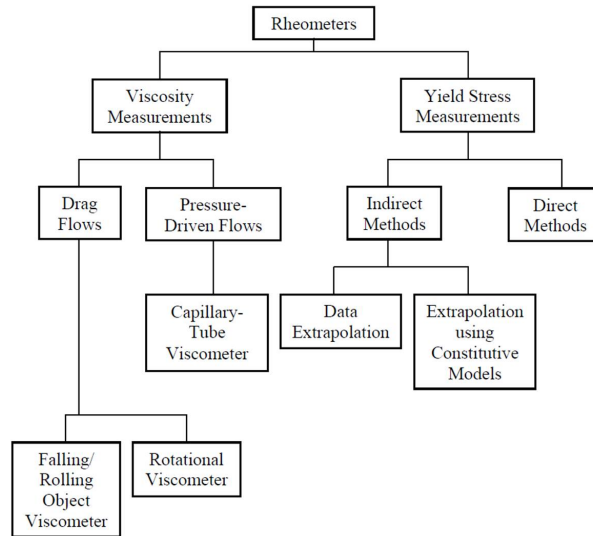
Rheometers

Viscosity Measurements

Yield Stress Measurements

Drag Flows

Pressure-Driven Flows

Indirect Methods

Direct Methods

Capillary-Tube Viscometer

Data Extrapolation

Extrapolation using Constitutive Models

Falling/ Rolling Object Viscometer

Rotational Viscometer